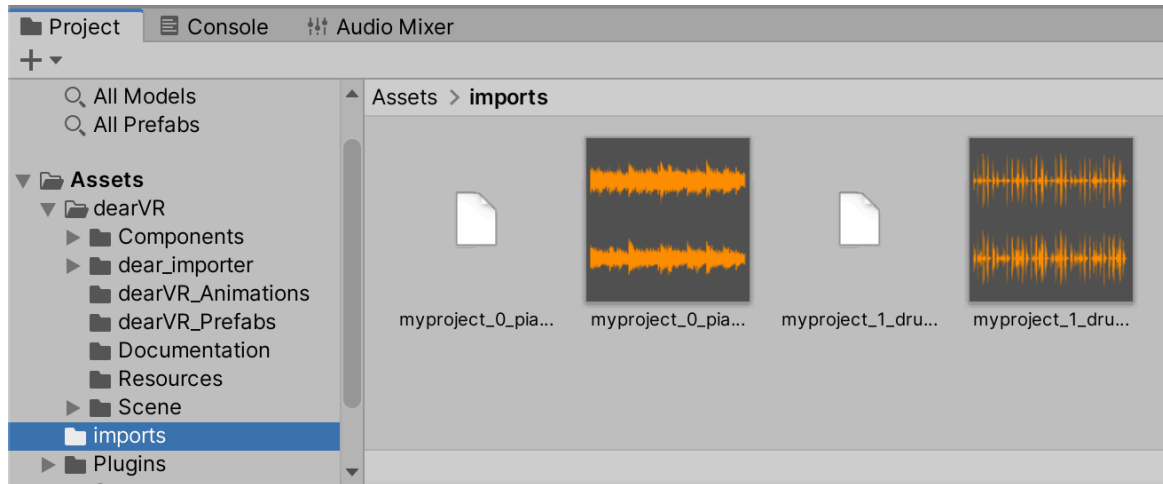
Project Console Audio Mixer

All Models
All Prefabs

Assets
dearVR
Components
dear_importer
dearVR_Animations
dearVR_Prefabs
Documentation
Resources
Scene
imports
Plugins

Assets > imports

myproject_0_pia...
myproject_0_pia...
myproject_1_dru...
myproject_1_dru...